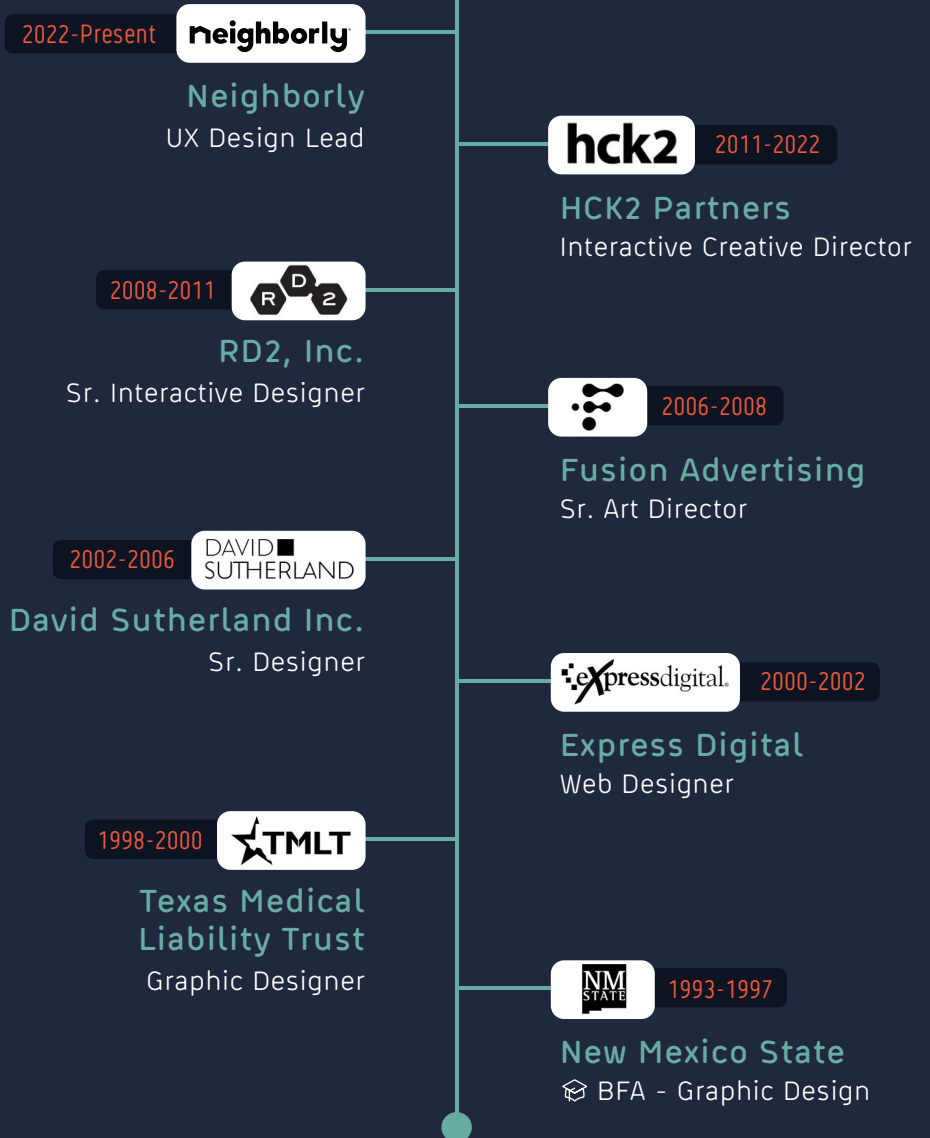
2022-Present neighborly
Neighborly
UX Design Lead

hck2 2011-2022
HCK2 Partners
Interactive Creative Director

2008-2011 R D 2
RD2, Inc.
Sr. Interactive Designer

2006-2008
Fusion Advertising
Sr. Art Director

2002-2006 DAVID SUTHERLAND
David Sutherland Inc.
Sr. Designer

expressdigital. 2000-2002
Express Digital
Web Designer

1998-2000 TMLT
Texas Medical Liability Trust
Graphic Designer

NM STATE 1993-1997
New Mexico State
BFA - Graphic Design